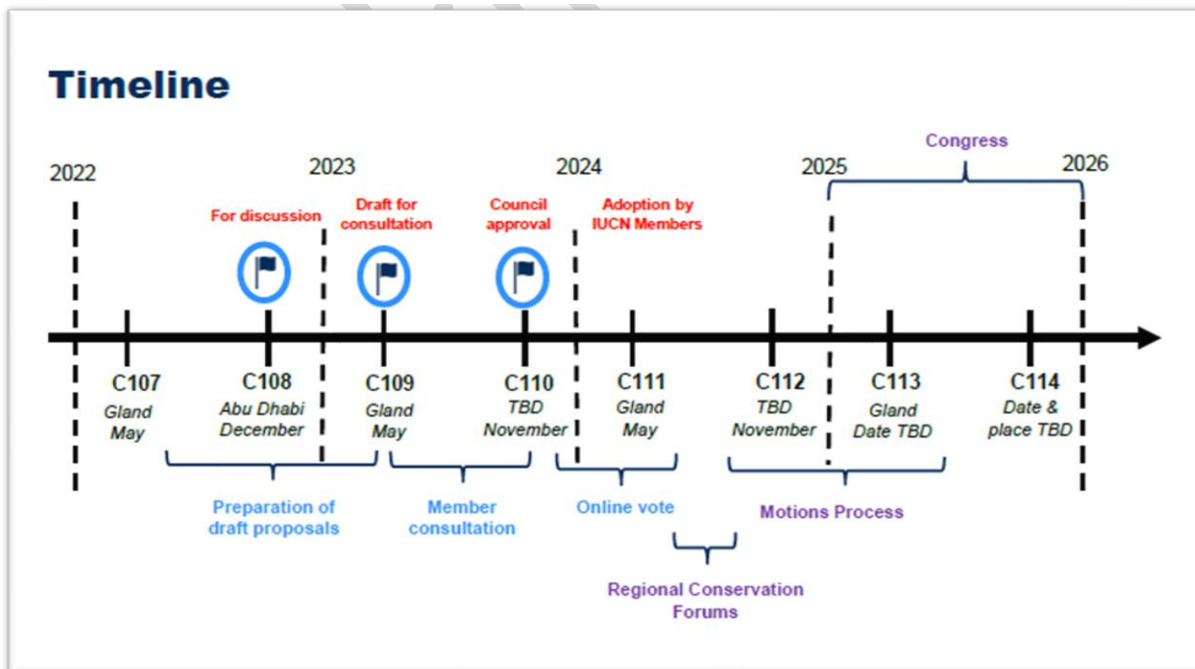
Timeline

Congress

2022

2023

2024

2025

2026

For discussion

Draft for consultation

Council approval

Adoption by IUCN Members

C107
Gland
May

C108
Abu Dhabi
December

C109
Gland
May

C110
TBD
November

C111
Gland
May

C112
TBD
November

C113
Gland
Date TBD

C114
Date & place TBD

Preparation of draft proposals

Member consultation

Online vote

Motions Process

Regional Conservation Forums